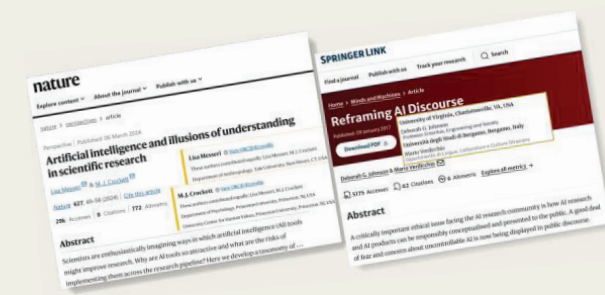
nature

Explore content ∨ About the journal ∨ Publish with us ∨

nature > perspectives > article

Perspective | Published: 06 March 2024

Artificial intelligence and illusions of understanding in scientific research

Lisa Messeri & M. J. Crockett

Nature 627, 49–58 (2024) | Cite this article

28k Accesses | 8 Citations | 772 Altmetric

Lisa Messeri

These authors contributed equally: Lisa Messeri, M.J. Crockett

Department of Anthropology, Yale University, New Haven, CT, USA

M.J. Crockett

These authors contributed equally: Lisa Messeri, M.J. Crockett

Department of Psychology, Princeton University, Princeton, NJ, USA

University Center for Human Values, Princeton University, Princeton, NJ, USA

Abstract

Scientists are enthusiastically imagining ways in which artificial intelligence (AI) tools might improve research. Why are AI tools so attractive and what are the risks of implementing them across the research pipeline? Here we develop a taxonomy of ...

SPRINGER LINK

Find a journal Publish with us Track your research Search

Home > Minds and Machines > Article

Reframing AI Discourse

Published: 09 January 2017

Download PDF

University of Virginia, Charlottesville, VA, USA

Deborah G. Johnson

Professor Emeritus, Engineering and Society

Università degli Studi di Bergamo, Bergamo, Italy

Mario Verdicchio

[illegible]

Deborah G. Johnson & Mario Verdicchio

5775 Accesses | 62 Citations | 6 Altmetric | Explore all metrics

Abstract

A critically important ethical issue facing the AI research community is how AI research and AI products can be responsibly conceptualised and presented to the public. A good deal of fear and concern about uncontrollable AI is now being displayed in public discourse.